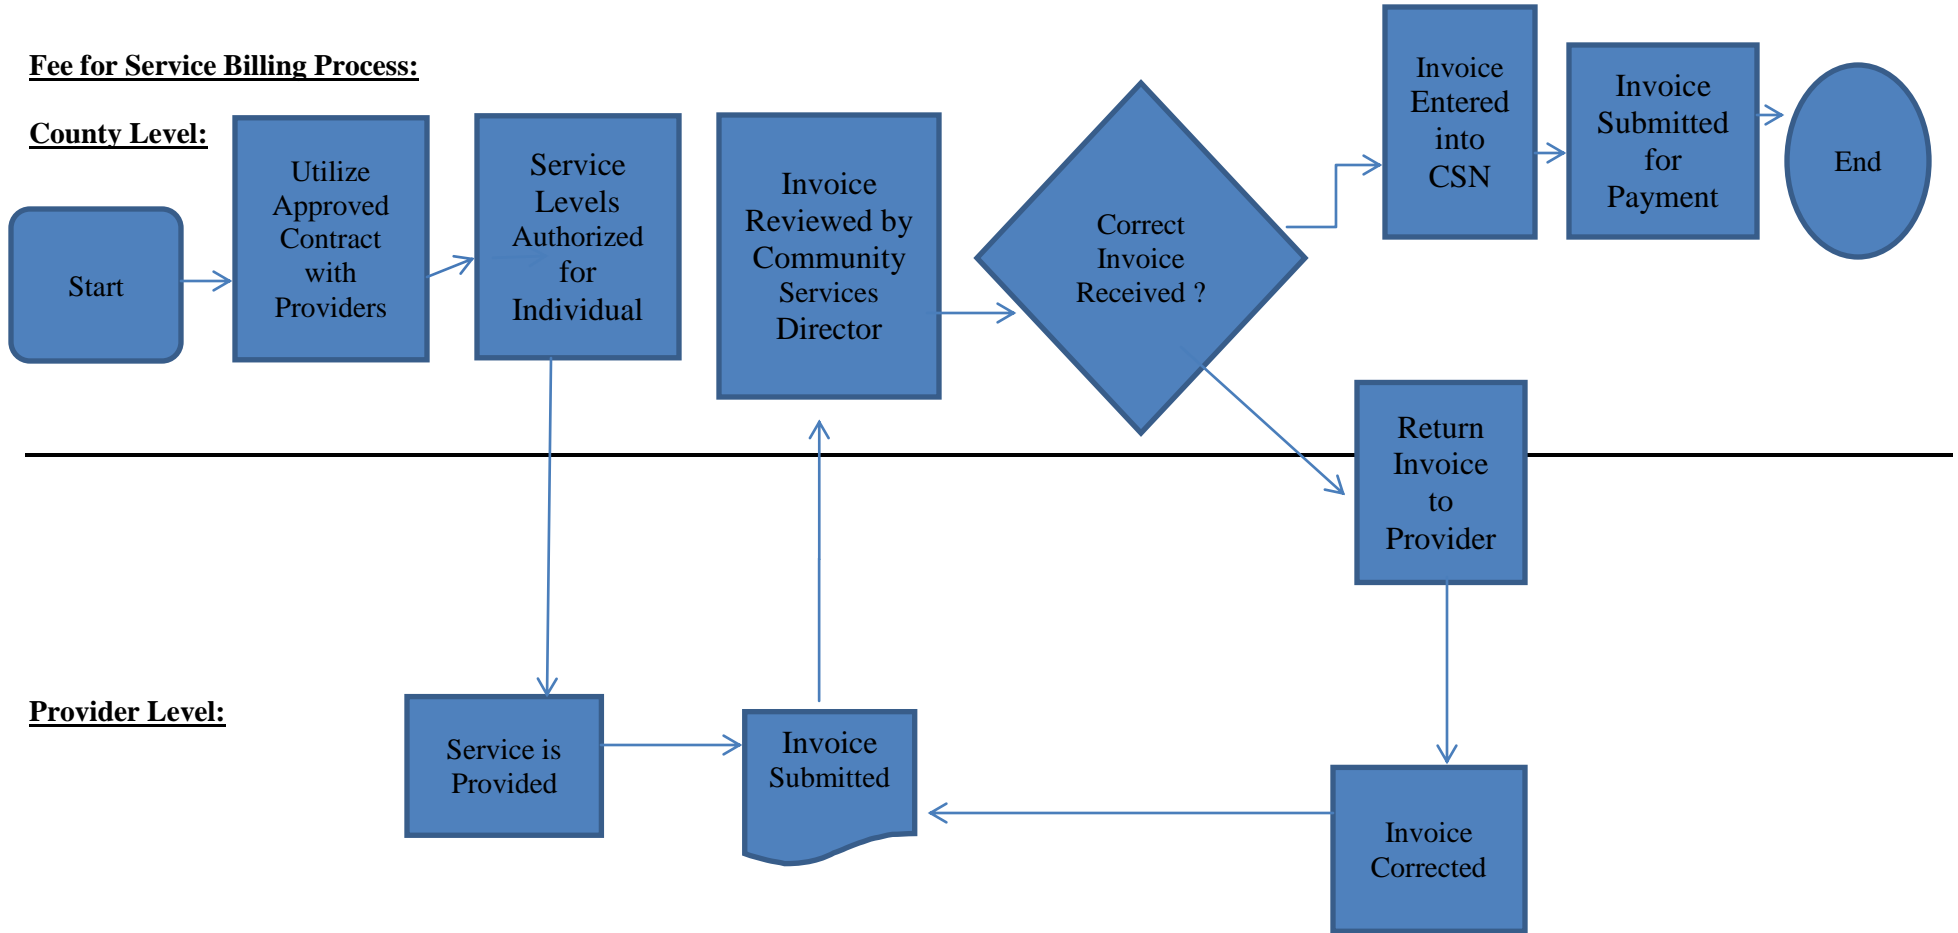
Fee for Service Billing Process:

County Level:

Start

Utilize Approved Contract with Providers

Service Levels Authorized for Individual

Invoice Reviewed by Community Services Director

Correct Invoice Received ?

Invoice Entered into CSN

Invoice Submitted for Payment

End

Return Invoice to Provider

Provider Level:

Service is Provided

Invoice Submitted

Invoice Corrected